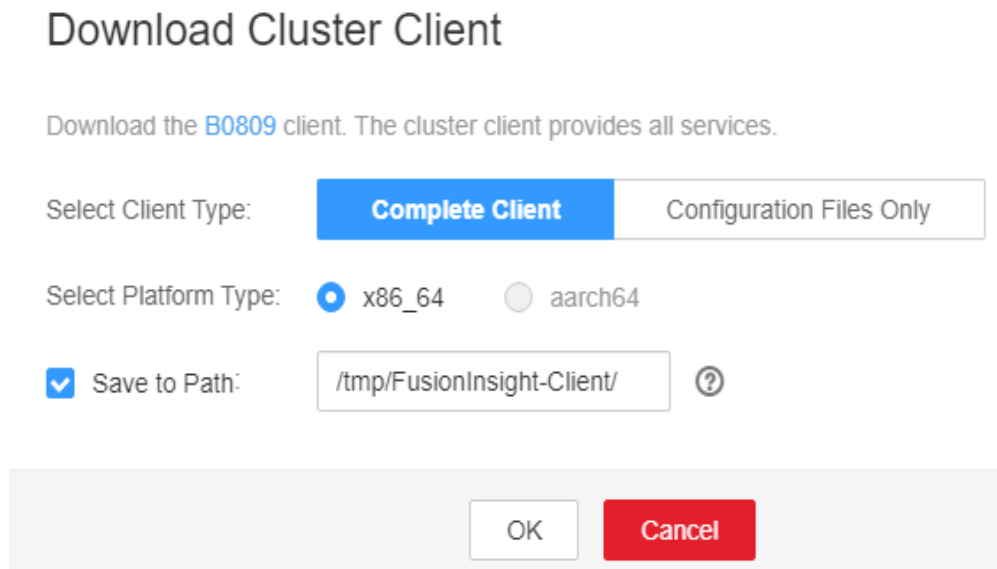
Download Cluster Client

Download the B0809 client. The cluster client provides all services.

Select Client Type: Complete Client Configuration Files Only

Select Platform Type: x86_64 aarch64

Save to Path: /tmp/FusionInsight-Client/ ?

OK Cancel